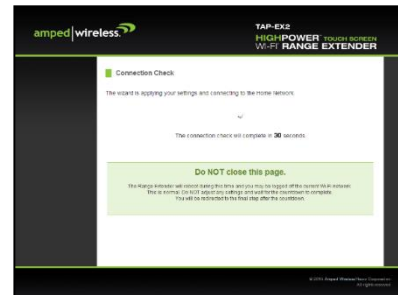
amped|wireless.

TAP-EX2
HIGHPOWER TOUCH SCREEN
WI-FI RANGE EXTENDER

Connection Check

The wizard is applying your settings and connecting to the Home Network.

The connection check will complete in 30 seconds.

Do NOT close this page.

The Range Extender will reboot during this time and you may be logged off the current Wi-Fi network. This is normal. Do NOT adjust any settings and wait for the countdown to complete. You will be redirected to the final step after the countdown.

© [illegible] Amped Wireless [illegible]
All rights reserved